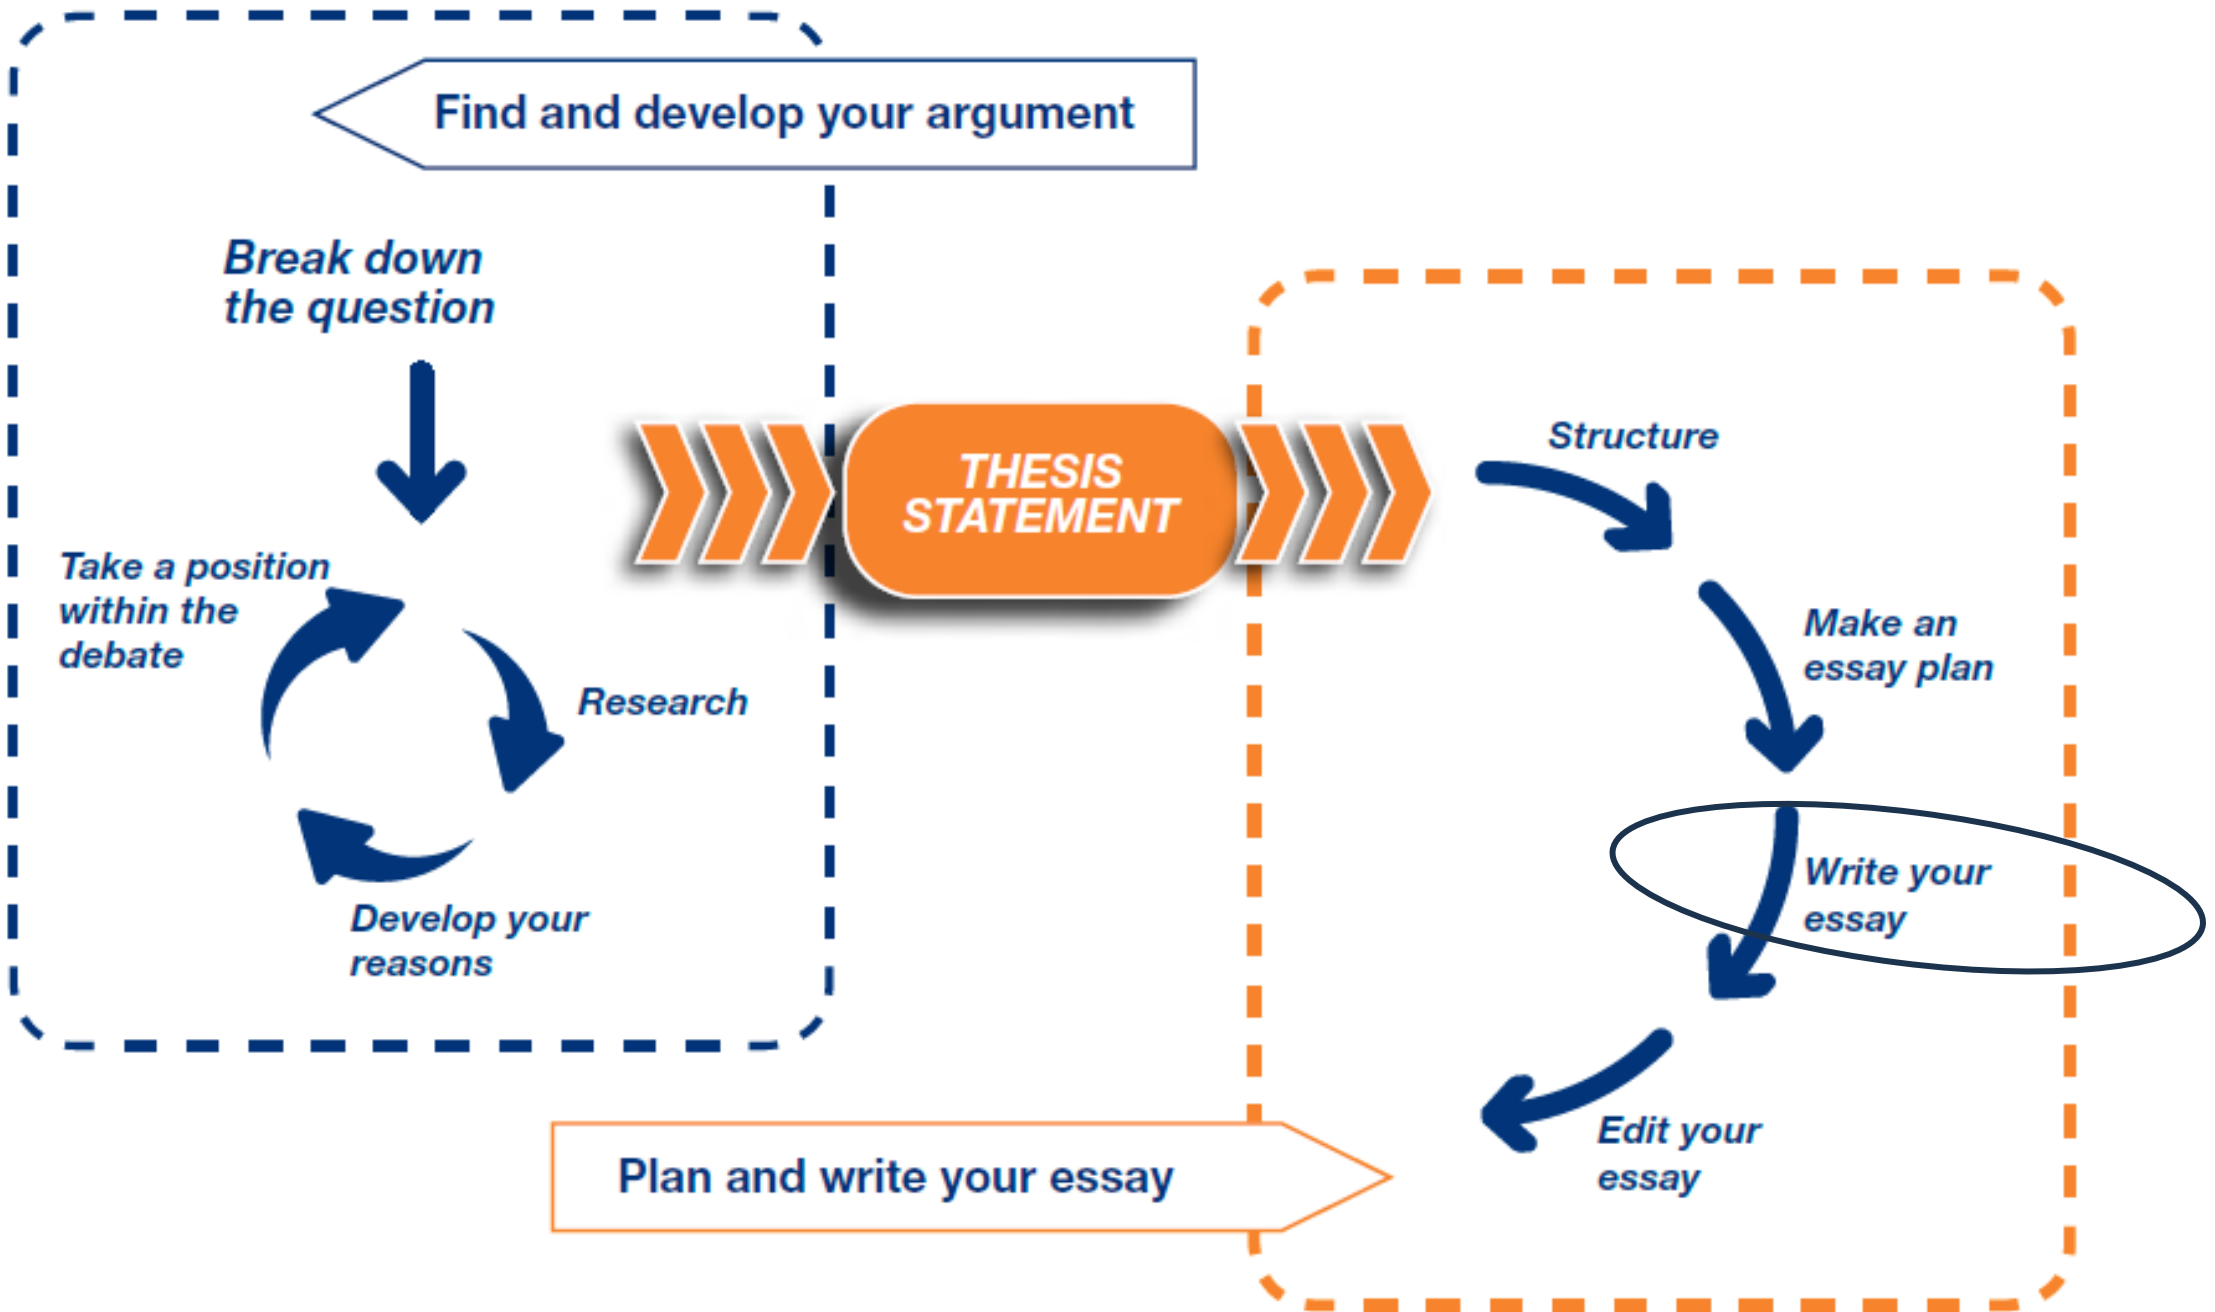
Find and develop your argument

Break down the question

Take a position within the debate

Research

Develop your reasons

THESIS STATEMENT

Structure

Make an essay plan

Write your essay

Edit your essay

Plan and write your essay